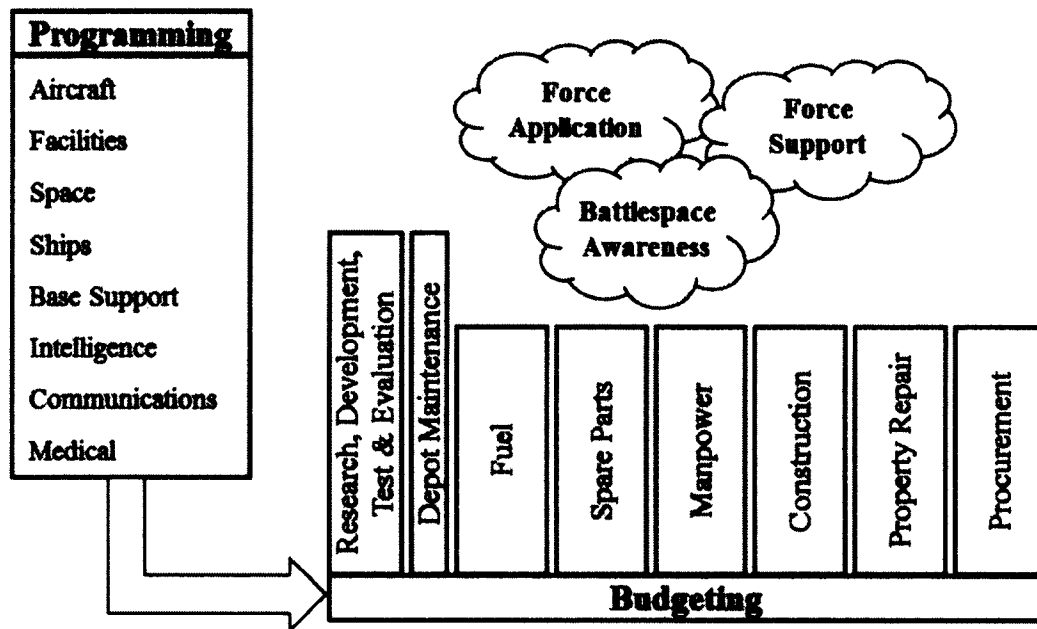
Programming

Aircraft

Facilities

Space

Ships

Base Support

Intelligence

Communications

Medical

Force Application

Force Support

Battlespace Awareness

Research, Development, Test & Evaluation

Depot Maintenance

Fuel

Spare Parts

Manpower

Construction

Property Repair

Procurement

Budgeting